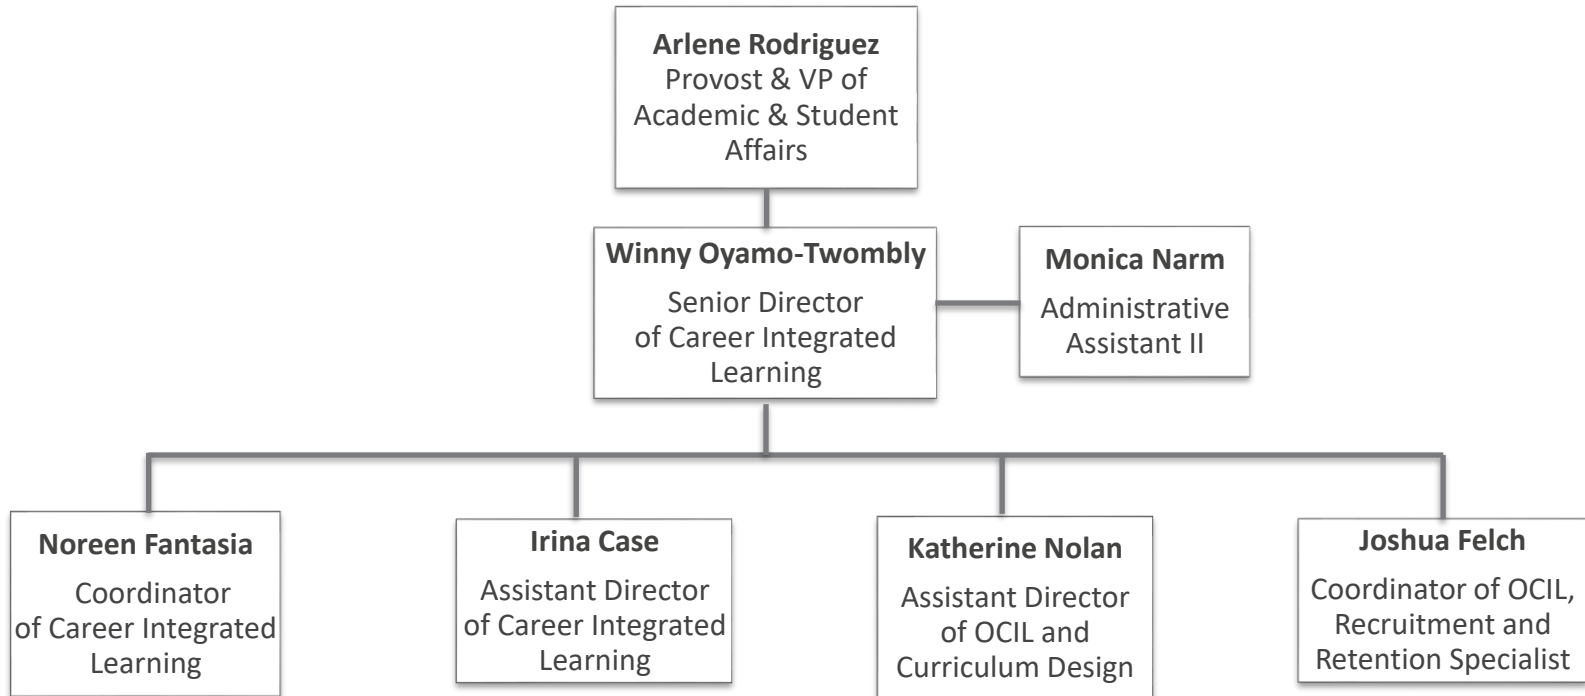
**Arlene Rodriguez**
Provost & VP of Academic & Student Affairs

**Winny Oyamo-Twombly**
Senior Director of Career Integrated Learning

**Monica Narm**
Administrative Assistant II

**Noreen Fantasia**
Coordinator of Career Integrated Learning

**Irina Case**
Assistant Director of Career Integrated Learning

**Katherine Nolan**
Assistant Director of OCIL and Curriculum Design

**Joshua Felch**
Coordinator of OCIL, Recruitment and Retention Specialist